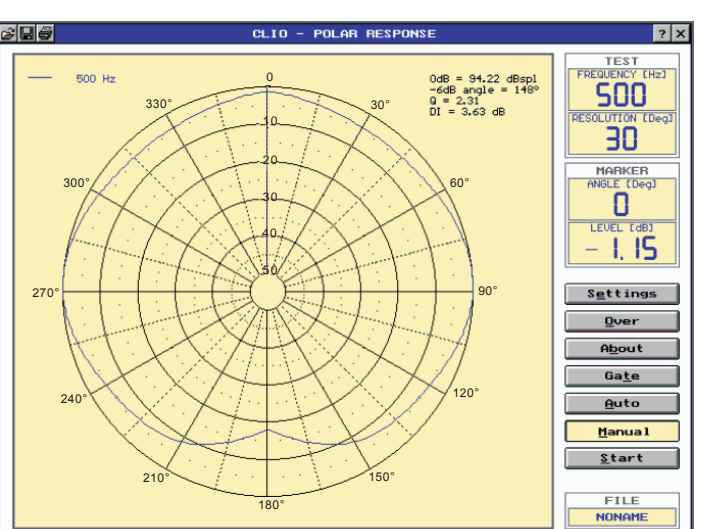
CLIO - POLAR RESPONSE

? X

500 Hz

0dB = 94.22 dBspl
-6dB angle = 148°
Q = 2.31
DI = 3.63 dB

0
330°
30°
10
20
300°
60°
30
40
50
270°
90°
240°
120°
210°
150°
180°

TEST
FREQUENCY [Hz]
500
RESOLUTION [Deg]
30

MARKER
ANGLE [Deg]
0
LEVEL [dB]
- 1.15

Settings
Over
About
Gate
Auto
Manual
Start

FILE
NONAME